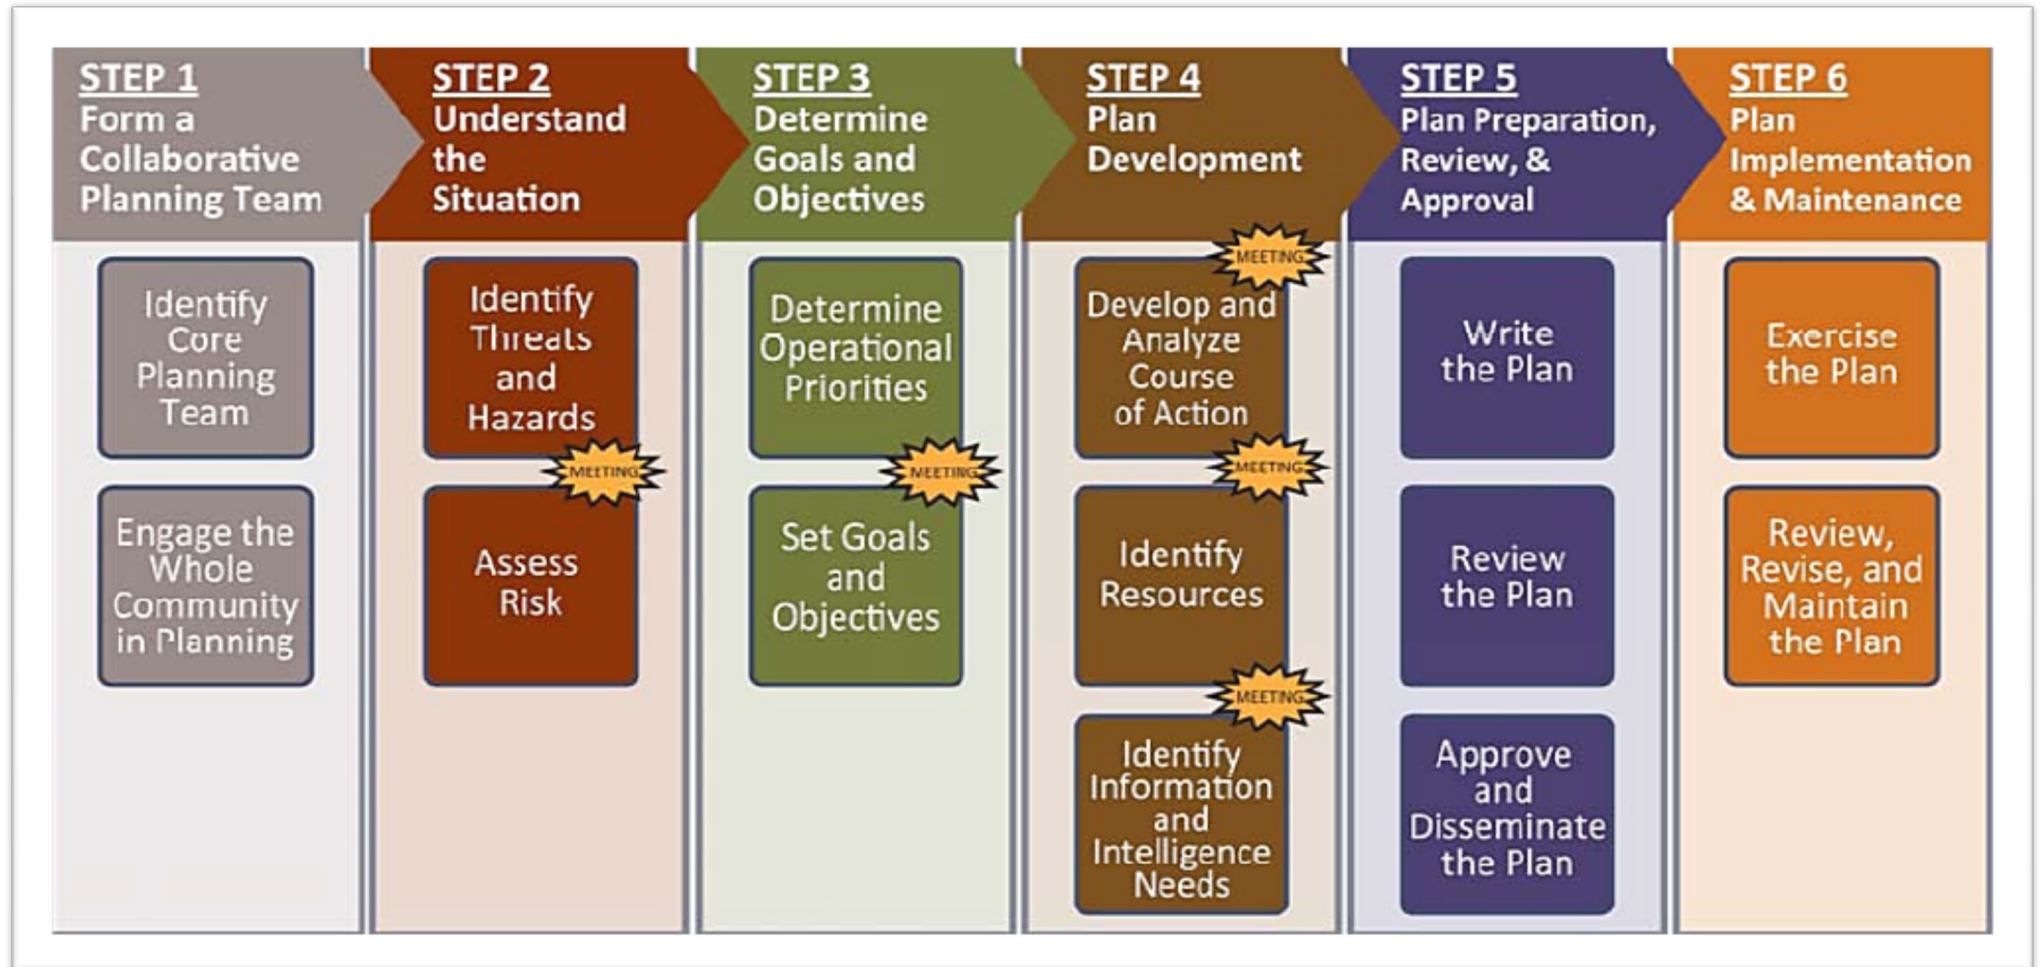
STEP 1
Form a Collaborative Planning Team

Identify Core Planning Team

Engage the Whole Community in Planning

STEP 2
Understand the Situation

Identify Threats and Hazards

MEETING

Assess Risk

STEP 3
Determine Goals and Objectives

Determine Operational Priorities

MEETING

Set Goals and Objectives

STEP 4
Plan Development

MEETING

Develop and Analyze Course of Action

MEETING

Identify Resources

MEETING

Identify Information and Intelligence Needs

STEP 5
Plan Preparation, Review, & Approval

Write the Plan

Review the Plan

Approve and Disseminate the Plan

STEP 6
Plan Implementation & Maintenance

Exercise the Plan

Review, Revise, and Maintain the Plan